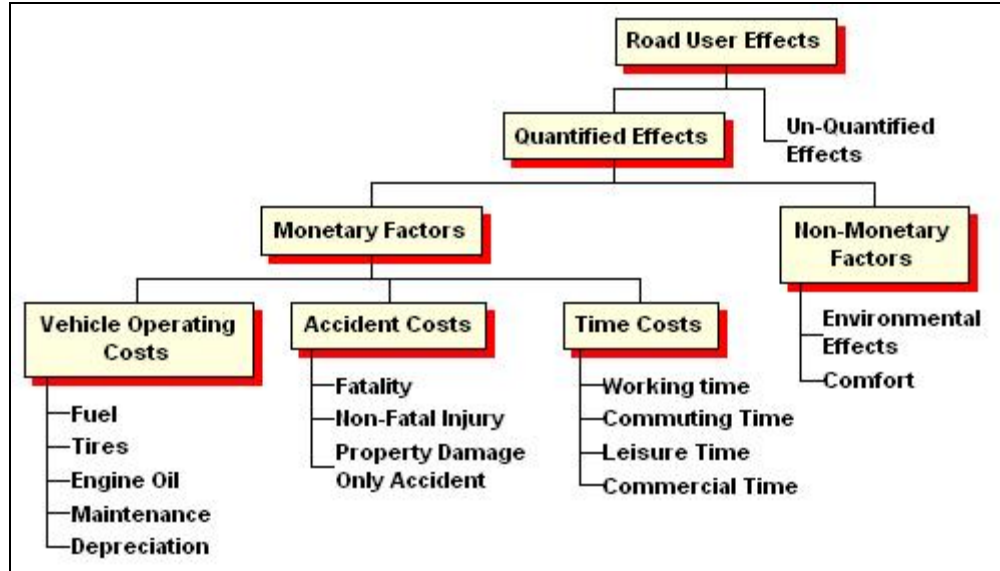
Road User Effects

Quantified Effects

Un-Quantified Effects

Monetary Factors

Non-Monetary Factors

Vehicle Operating Costs

Fuel
Tires
Engine Oil
Maintenance
Depreciation

Accident Costs

Fatality
Non-Fatal Injury
Property Damage Only Accident

Time Costs

Working time
Commuting Time
Leisure Time
Commercial Time

Environmental Effects
Comfort